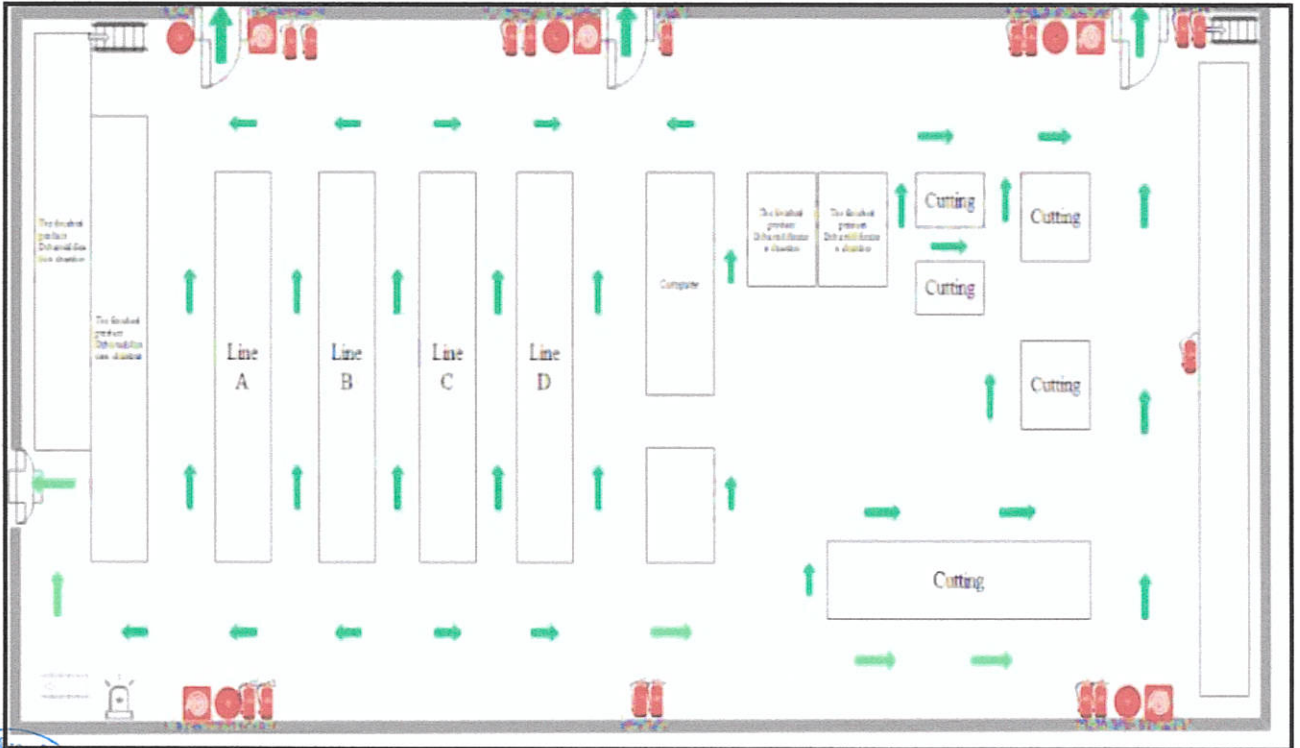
The finished products Dehumidification chamber

The finished products Dehumidification chamber

Line A

Line B

Line C

Line D

Computer

The finished products Dehumidification chamber

The finished products Dehumidification chamber

Cutting

Cutting

Cutting

Cutting

Cutting